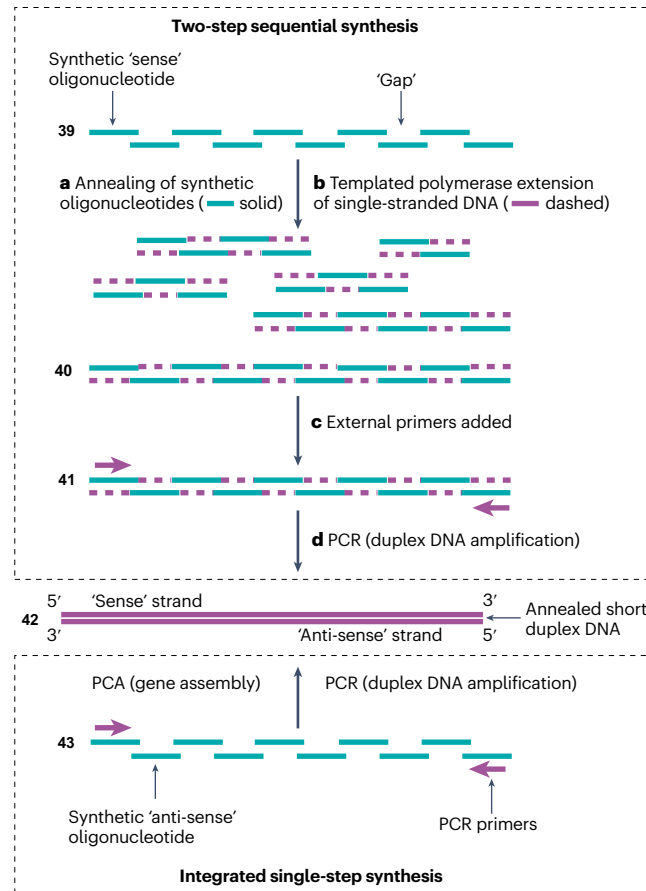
Two-step sequential synthesis

Synthetic 'sense' oligonucleotide

'Gap'

39

**a** Annealing of synthetic oligonucleotides ( solid)

**b** Templated polymerase extension of single-stranded DNA ( dashed)

40

**c** External primers added

41

**d** PCR (duplex DNA amplification)

42

5′ 'Sense' strand 3′

3′ 'Anti-sense' strand 5′

Annealed short duplex DNA

PCA (gene assembly)

PCR (duplex DNA amplification)

43

Synthetic 'anti-sense' oligonucleotide

PCR primers

Integrated single-step synthesis